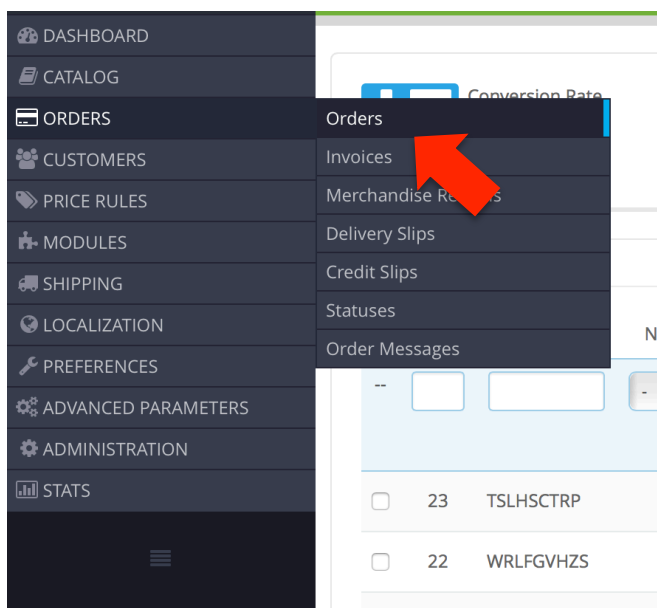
DASHBOARD
CATALOG
ORDERS
CUSTOMERS
PRICE RULES
MODULES
SHIPPING
LOCALIZATION
PREFERENCES
ADVANCED PARAMETERS
ADMINISTRATION
STATS

Orders
Invoices
Merchandise Re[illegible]
Delivery Slips
Credit Slips
Statuses
Order Messages

Conversion Rate

N

--

-

23 TSLHSCTRP
22 WRLFGVHZS